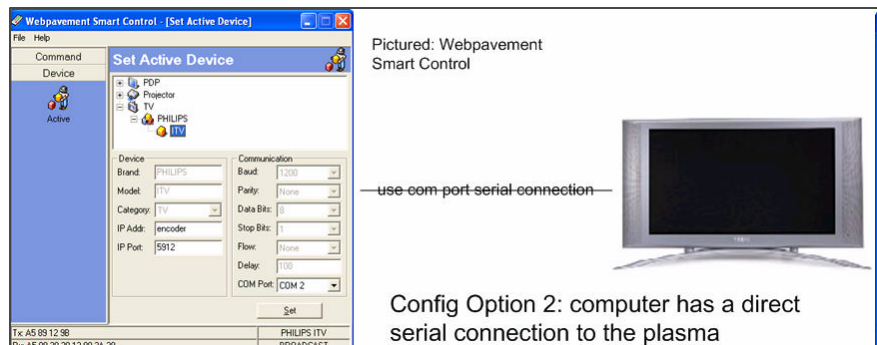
Webpavement Smart Control - [Set Active Device]

File Help

Command

Device

Active

Set Active Device

PDP
Projector
TV
PHILIPS
ITV

Device
Brand: PHILIPS
Model: ITV
Category: TV
IP Addr: encoder
IP Port: 5912

Communication
Baud: 1200
Parity: None
Data Bits: 8
Stop Bits: 1
Flow: None
Delay: 100
COM Port: COM 2

Set

Tx: A5 89 12 98
Rx: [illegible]

PHILIPS ITV
BROADCAST

Pictured: Webpavement Smart Control

use com port serial connection

Config Option 2: computer has a direct serial connection to the plasma